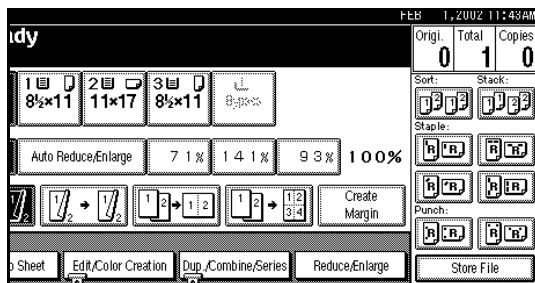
FEB 1,2002 11:43AM

ady

Origi. 0 Total 1 Copies 0

1 8½×11 2 11×17 3 8½×11 Bypass

Sort: Stack:

Staple:

Auto Reduce/Enlarge 71% 141% 93% 100%

Create Margin

Punch:

Sheet Edit/Color Creation Dup./Combine/Series Reduce/Enlarge Store File